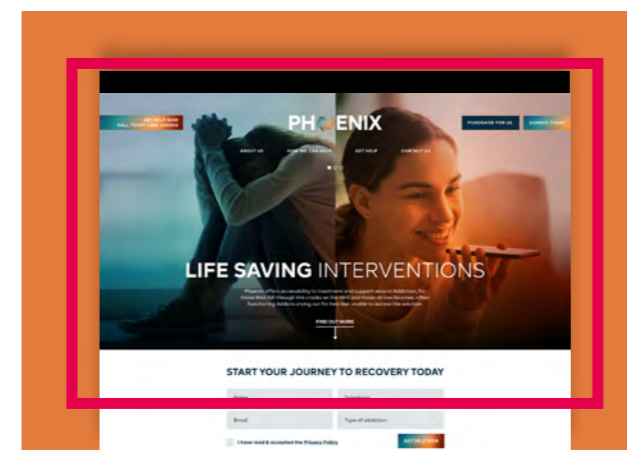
GET HELP NOW
CALL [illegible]

PHOENIX

FUNDRAISE FOR US
DONATE TODAY

ABOUT US
HOW WE CAN HELP
GET HELP
CONTACT US

LIFE SAVING INTERVENTIONS

Phoenix offers accessibility to treatment and support around Addiction, for those that fall through the cracks on the NHS and those on low incomes, often functioning Addicts crying out for help but unable to access the solution.

FIND OUT MORE

START YOUR JOURNEY TO RECOVERY TODAY

Name
Telephone
Email
Type of addiction

I have read & accepted the Privacy Policy

GET HELP NOW